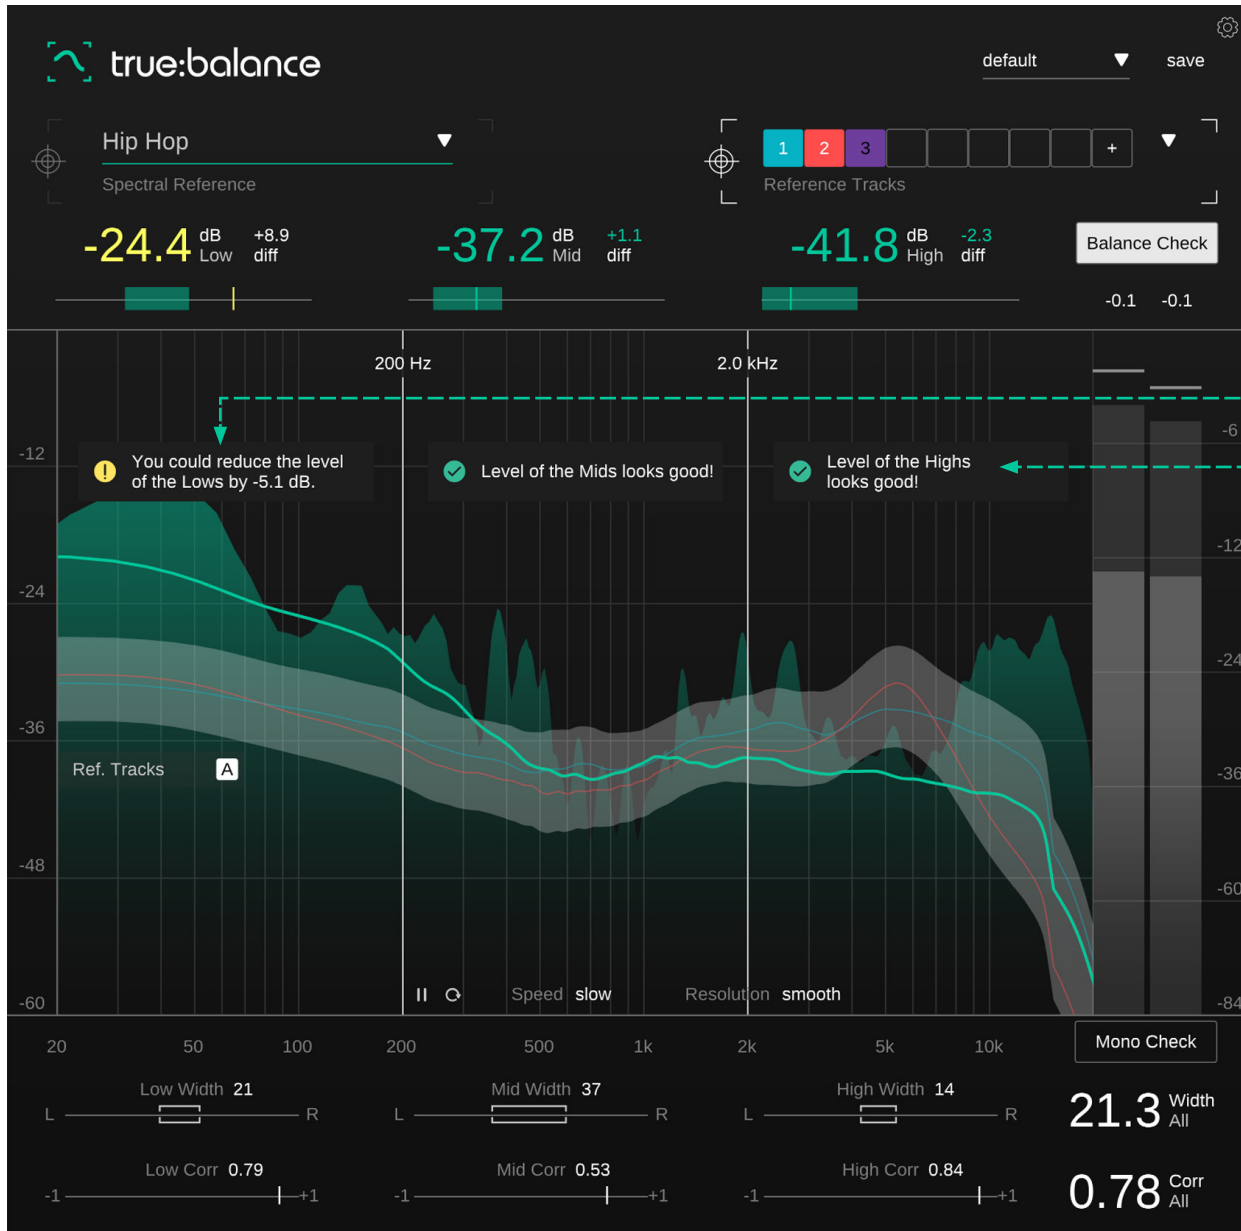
true:balance

default ▼ save

Hip Hop ▼
Spectral Reference

1 2 3 +
Reference Tracks

-24.4 dB Low +8.9 diff

-37.2 dB Mid +1.1 diff

-41.8 dB High -2.3 diff

Balance Check

-0.1 -0.1

200 Hz

2.0 kHz

-12

You could reduce the level of the Lows by -5.1 dB.

Level of the Mids looks good!

Level of the Highs looks good!

-6

-24

-12

-36

-24

Ref. Tracks A

-36

-48

-60

-60

Speed slow

Resolution smooth

-84

20 50 100 200 500 1k 2k 5k 10k

Mono Check

Low Width 21
L R

Mid Width 37
L R

High Width 14
L R

21.3 Width All

Low Corr 0.79
-1 +1

Mid Corr 0.53
-1 +1

High Corr 0.84
-1 +1

0.78 Corr All